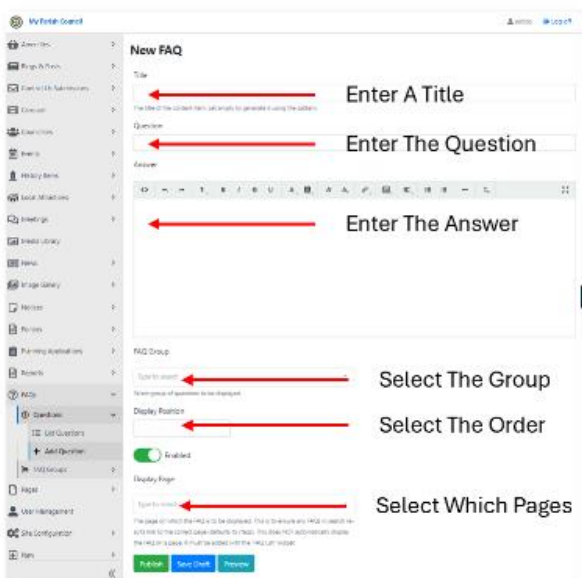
My Parish Council

admin Log off

Amenities

Blogs & Posts

Community Submissions

Contact

Councillors

Events

History Items

Local Attractions

Meetings

Media Library

News

Image Gallery

Notices

Policies

Planning Applications

Reports

FAQs

Questions

List Questions

Add Question

FAQ Groups

Pages

User Management

Site Configuration

Plan

New FAQ

Title

Enter A Title

The title of the content item, set empty to generate it using the pattern

Question

Enter The Question

Answer

Enter The Answer

FAQ Group

Type to search

Select The Group

Select group of questions to be displayed

Display Position

Select The Order

Enabled

Display Page

Type to search

Select Which Pages

The page on which the FAQ is to be displayed. This is to ensure any FAQs in search results link to the correct page. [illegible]

Publish Save Draft Preview